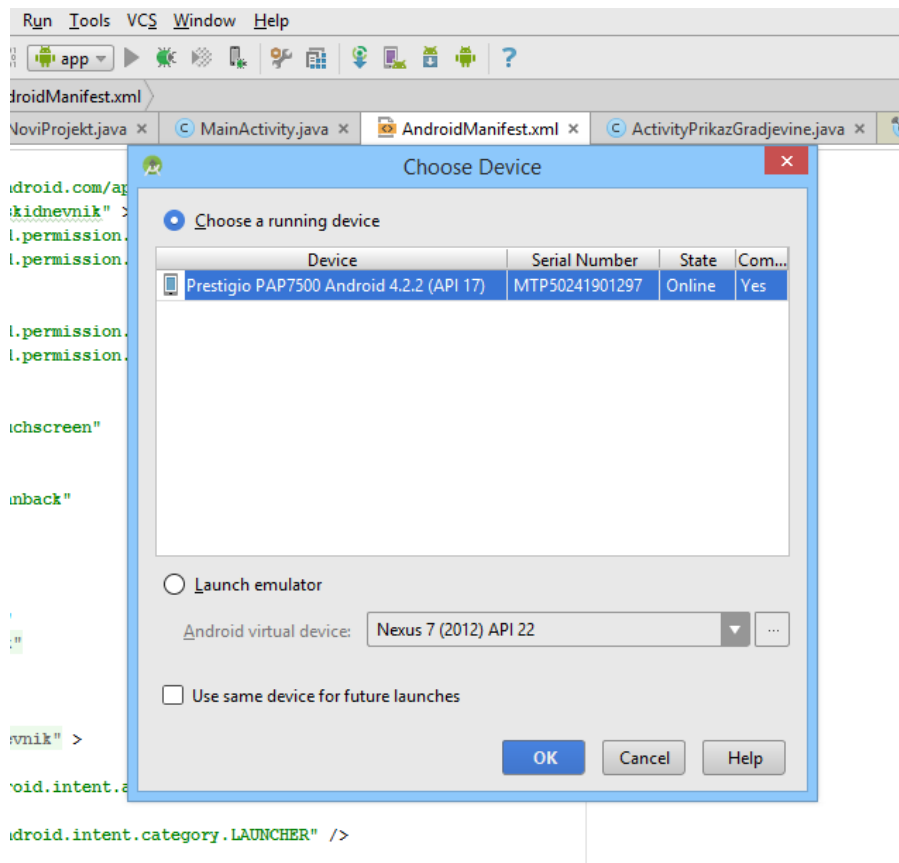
Run Tools VCS Window Help

app

roidManifest.xml

NoviProjekt.java × MainActivity.java × AndroidManifest.xml × ActivityPrikazGradjevine.java ×

Choose Device

Choose a running device

| Device | Serial Number | State | Com... |
|---|---|---|---|
| Prestigio PAP7500 Android 4.2.2 (API 17) | MTP50241901297 | Online | Yes |

Launch emulator

Android virtual device: Nexus 7 (2012) API 22

Use same device for future launches

OK Cancel Help

ndroid.com/ap
kidnevnik" >
l.permission.
l.permission.
l.permission.
l.permission.
chscreen"
nback"
"
vnik" >
roid.intent.a
ndroid.intent.category.LAUNCHER" />